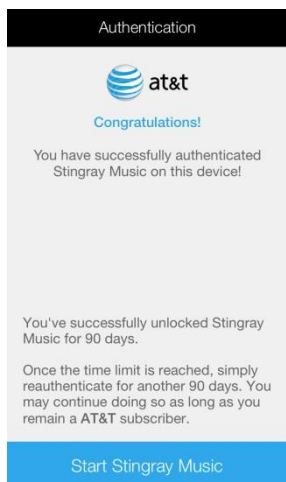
Authentication

at&t

Congratulations!

You have successfully authenticated Stingray Music on this device!

You've successfully unlocked Stingray Music for 90 days.

Once the time limit is reached, simply reauthenticate for another 90 days. You may continue doing so as long as you remain a AT&T subscriber.

Start Stingray Music